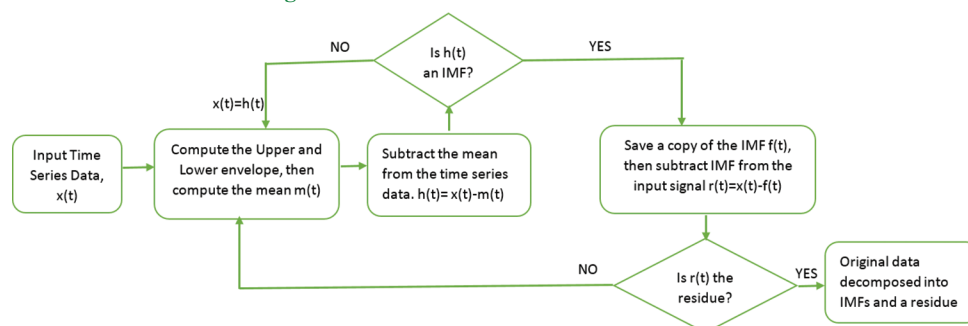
Is h(t) an IMF?

NO

YES

x(t)=h(t)

Input Time Series Data, x(t)

Compute the Upper and Lower envelope, then compute the mean m(t)

Subtract the mean from the time series data. h(t)= x(t)-m(t)

Save a copy of the IMF f(t), then subtract IMF from the input signal r(t)=x(t)-f(t)

NO

Is r(t) the residue?

YES

Original data decomposed into IMFs and a residue